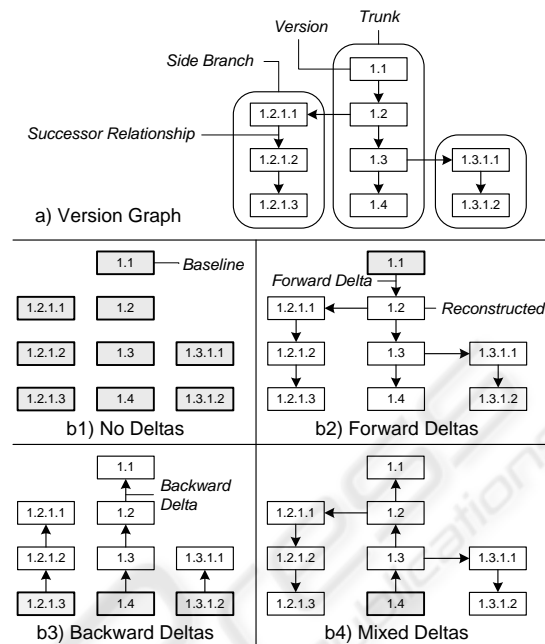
Trunk

Version

Side Branch

1.1

1.2.1.1

1.2

Successor Relationship

1.2.1.2

1.3

1.3.1.1

1.2.1.3

1.4

1.3.1.2

a) Version Graph

1.1

Baseline

1.2.1.1

1.2

1.2.1.2

1.3

1.3.1.1

1.2.1.3

1.4

1.3.1.2

b1) No Deltas

1.1

Forward Delta

1.2.1.1

1.2

Reconstructed

1.2.1.2

1.3

1.3.1.1

1.2.1.3

1.4

1.3.1.2

b2) Forward Deltas

1.1

Backward Delta

1.2.1.1

1.2

1.2.1.2

1.3

1.3.1.1

1.2.1.3

1.4

1.3.1.2

b3) Backward Deltas

1.1

1.2.1.1

1.2

1.2.1.2

1.3

1.3.1.1

1.2.1.3

1.4

1.3.1.2

b4) Mixed Deltas